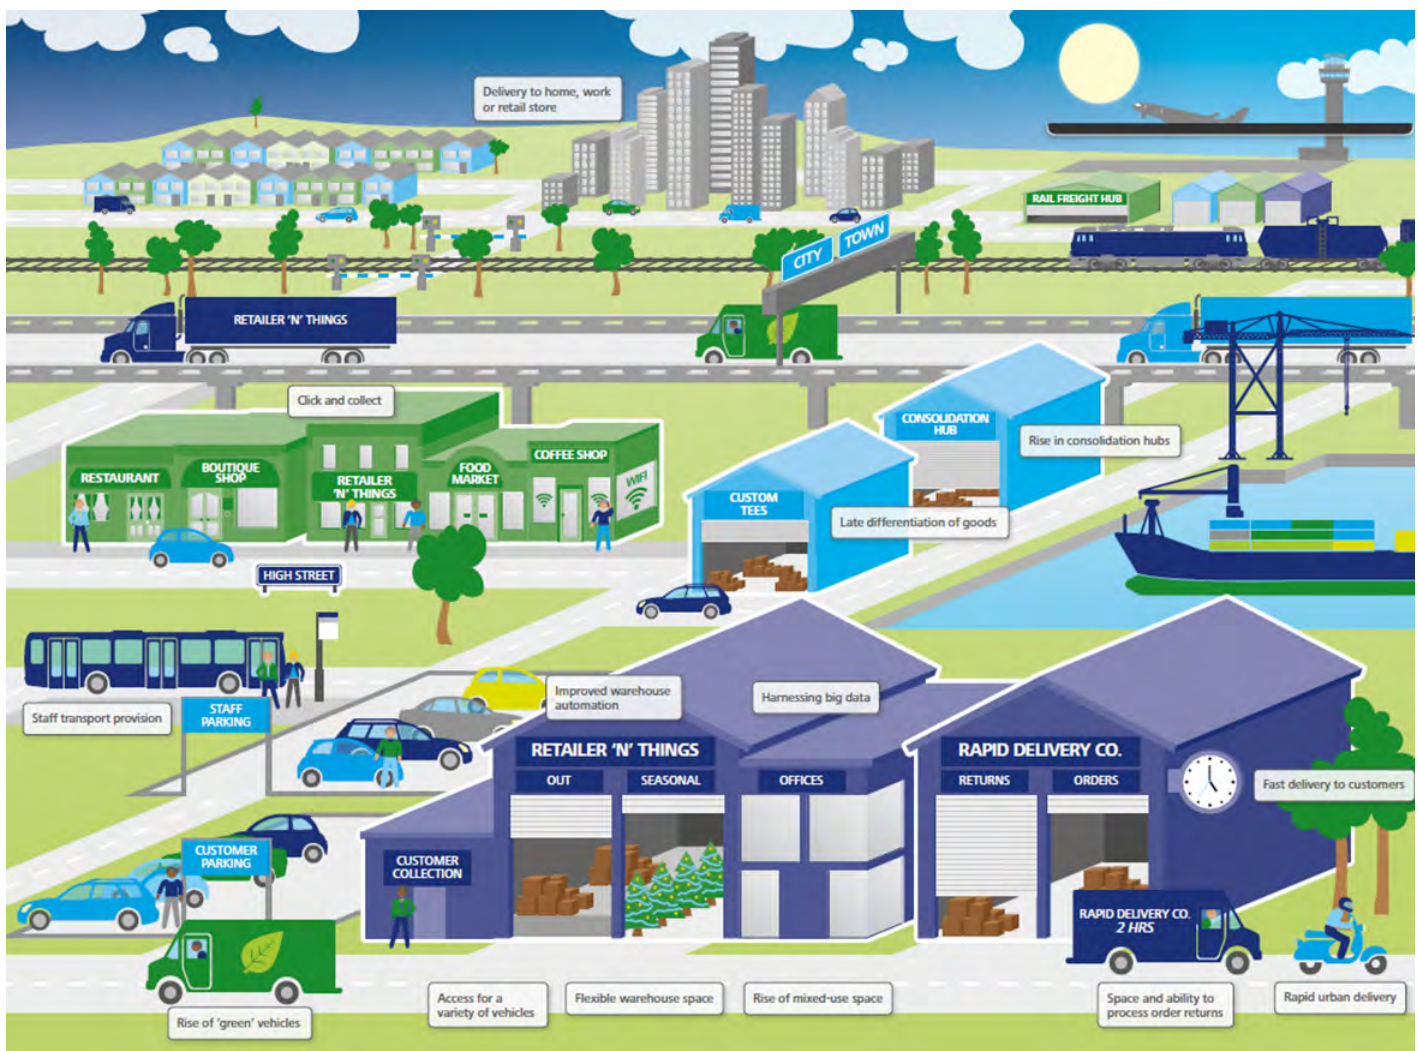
Delivery to home, work or retail store

RAIL FREIGHT HUB

CITY

TOWN

RETAILER 'N' THINGS

Click and collect

RESTAURANT

BOUTIQUE SHOP

RETAILER 'N' THINGS

FOOD MARKET

COFFEE SHOP

WIFI

CONSOLIDATION HUB

Rise in consolidation hubs

CUSTOM TEES

Late differentiation of goods

HIGH STREET

Staff transport provision

STAFF PARKING

Improved warehouse automation

Harnessing big data

RETAILER 'N' THINGS

OUT

SEASONAL

OFFICES

RAPID DELIVERY CO.

RETURNS

ORDERS

Fast delivery to customers

CUSTOMER PARKING

CUSTOMER COLLECTION

RAPID DELIVERY CO. 2 HRS

Rise of 'green' vehicles

Access for a variety of vehicles

Flexible warehouse space

Rise of mixed-use space

Space and ability to process order returns

Rapid urban delivery